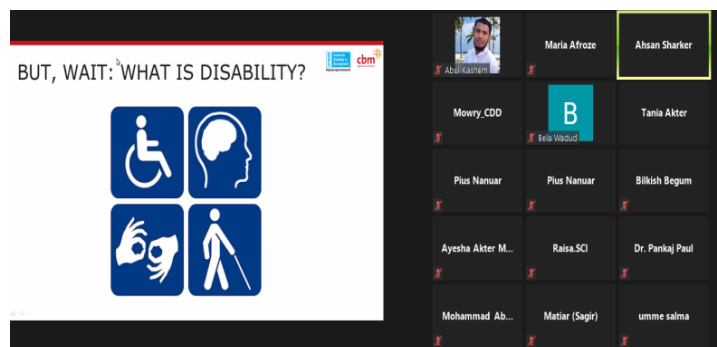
BUT, WAIT: WHAT IS DISABILITY?

cbm

Abul Kashem
Maria Afroze
Ahsan Sharker
Mowry_CDD
B
Bela Wadud
Tania Akter
Pius Nanuar
Pius Nanuar
Bilkish Begum
Ayesha Akter M...
Raisa.SCI
Dr. Pankaj Paul
Mohammad Ab...
Matiar (Sagir)
umme salma